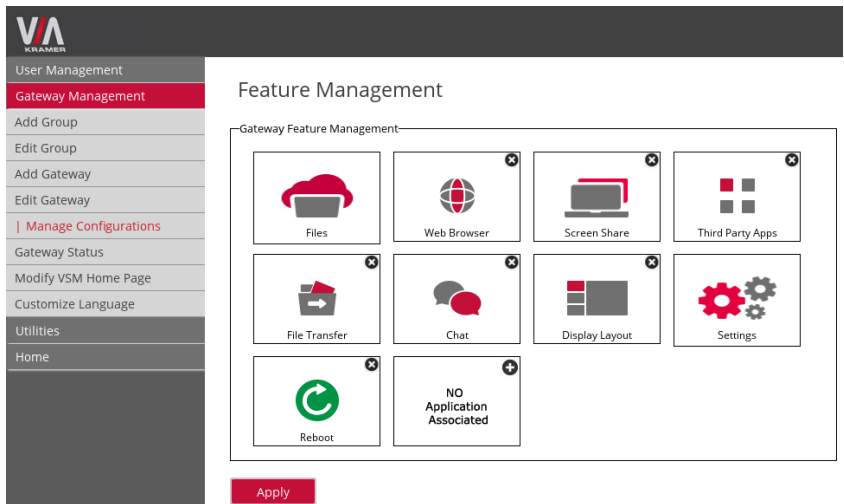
VIA
KRAMER

User Management
Gateway Management
Add Group
Edit Group
Add Gateway
Edit Gateway
| Manage Configurations
Gateway Status
Modify VSM Home Page
Customize Language
Utilities
Home

Feature Management

Gateway Feature Management

Files
Web Browser
Screen Share
Third Party Apps
File Transfer
Chat
Display Layout
Settings
Reboot
NO Application Associated

Apply